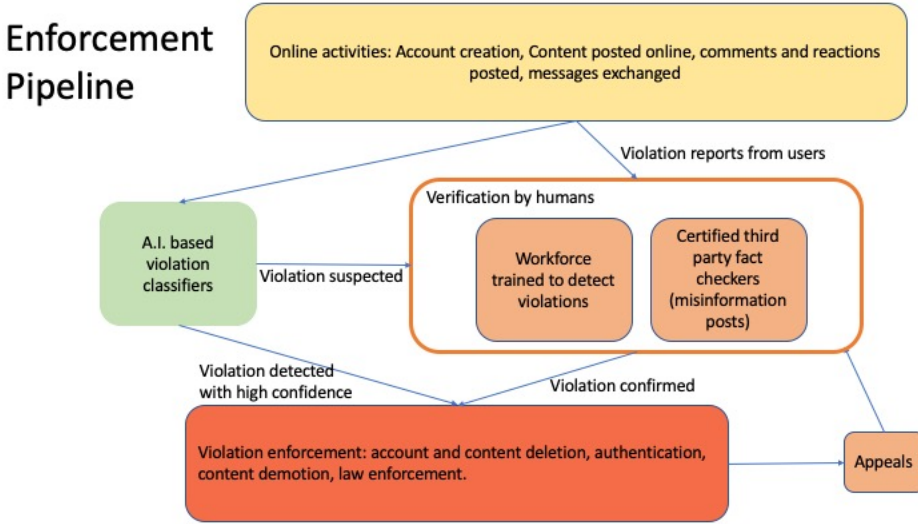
Enforcement Pipeline

Online activities: Account creation, Content posted online, comments and reactions posted, messages exchanged

Violation reports from users

A.I. based violation classifiers

Violation suspected

Verification by humans

Workforce trained to detect violations

Certified third party fact checkers (misinformation posts)

Violation detected with high confidence

Violation confirmed

Violation enforcement: account and content deletion, authentication, content demotion, law enforcement.

Appeals